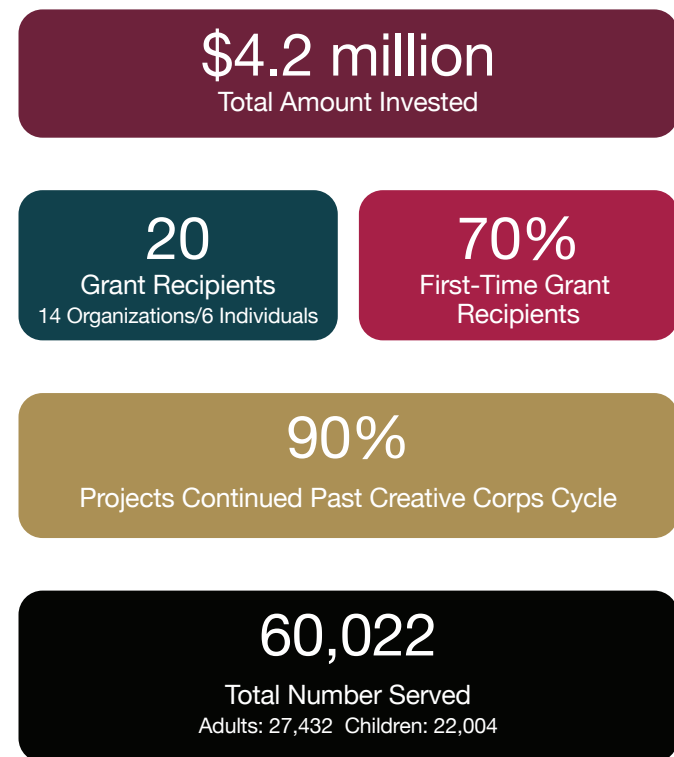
$4.2 million
Total Amount Invested

20
Grant Recipients
14 Organizations/6 Individuals

70%
First-Time Grant Recipients

90%
Projects Continued Past Creative Corps Cycle

60,022
Total Number Served
Adults: 27,432 Children: 22,004